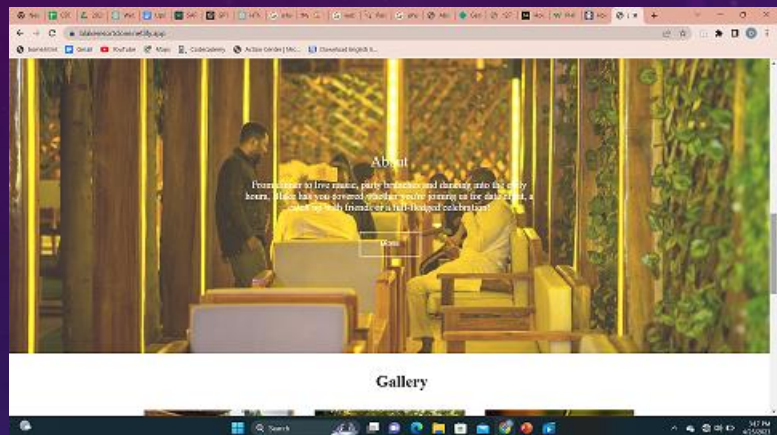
About

From dinner to live music, party brunches and dancing into the early hours, Blaze has you covered whether you're joining us for date night, a catch up with friends or a full-fledged celebration!

More

Gallery